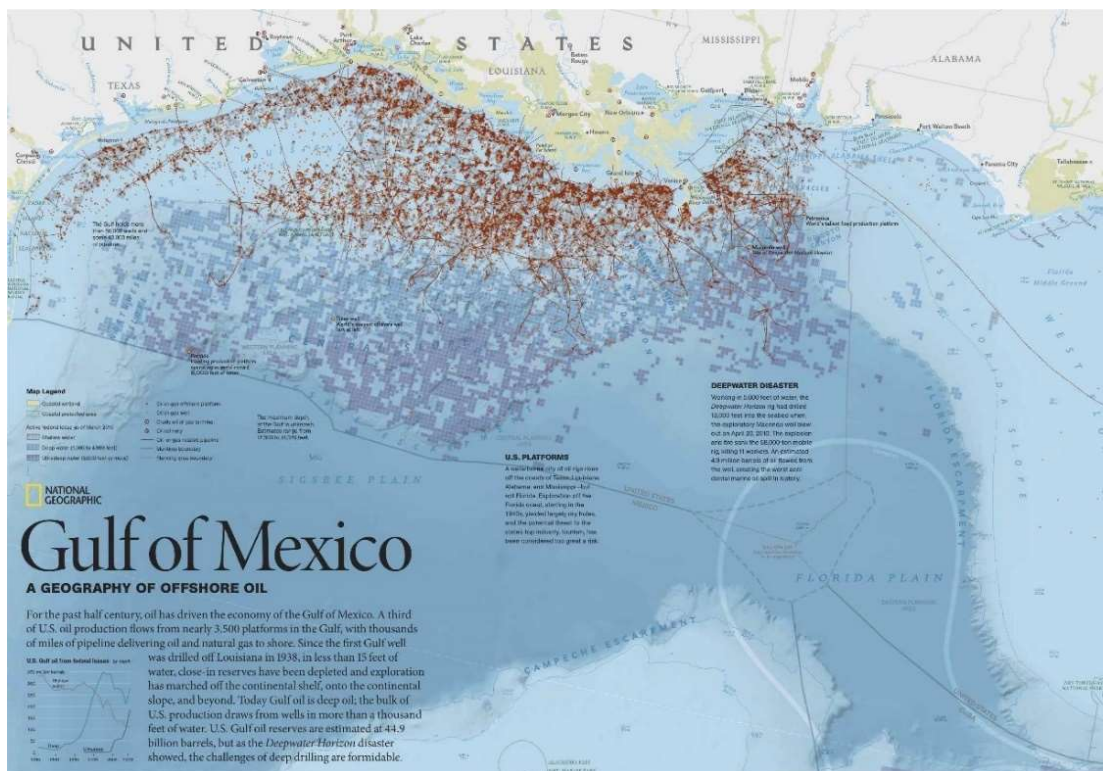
UNITED STATES

MISSISSIPPI

ALABAMA

LOUISIANA

TEXAS

Baton Rouge

New Orleans

Gulfport

Mobile

Pensacola

Port Walton Beach

Panama City

Tallahassee

Corpus Christi

Galveston

Houma

Grand Isle

Venice

Florida Middle Ground

Map Legend

DEEPWATER DISASTER

Working in 5,000 feet of water, the Deepwater Horizon rig had drilled 18,000 feet into the seabed when the exploratory Macondo well blew out on April 20, 2010. The explosion and fire sank the 58,000-ton mobile rig, killing 11 workers. An estimated 4.9 million barrels of oil flowed from the well, creating the worst accidental marine oil spill in history.

U.S. PLATFORMS

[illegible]

SIGSBEE PLAIN

UNITED STATES
MEXICO

FLORIDA ESCARPMENT

FLORIDA PLAIN

WEST FLORIDA SLOPE

CAMPECHE ESCARPMENT

NATIONAL GEOGRAPHIC

Gulf of Mexico

A GEOGRAPHY OF OFFSHORE OIL

For the past half century, oil has driven the economy of the Gulf of Mexico. A third of U.S. oil production flows from nearly 3,500 platforms in the Gulf, with thousands of miles of pipeline delivering oil and natural gas to shore. Since the first Gulf well was drilled off Louisiana in 1938, in less than 15 feet of water, close-in reserves have been depleted and exploration has marched off the continental shelf, onto the continental slope, and beyond. Today Gulf oil is deep oil; the bulk of U.S. production draws from wells in more than a thousand feet of water. U.S. Gulf oil reserves are estimated at 44.9 billion barrels, but as the Deepwater Horizon disaster showed, the challenges of deep drilling are formidable.

U.S. Gulf oil from federal leases